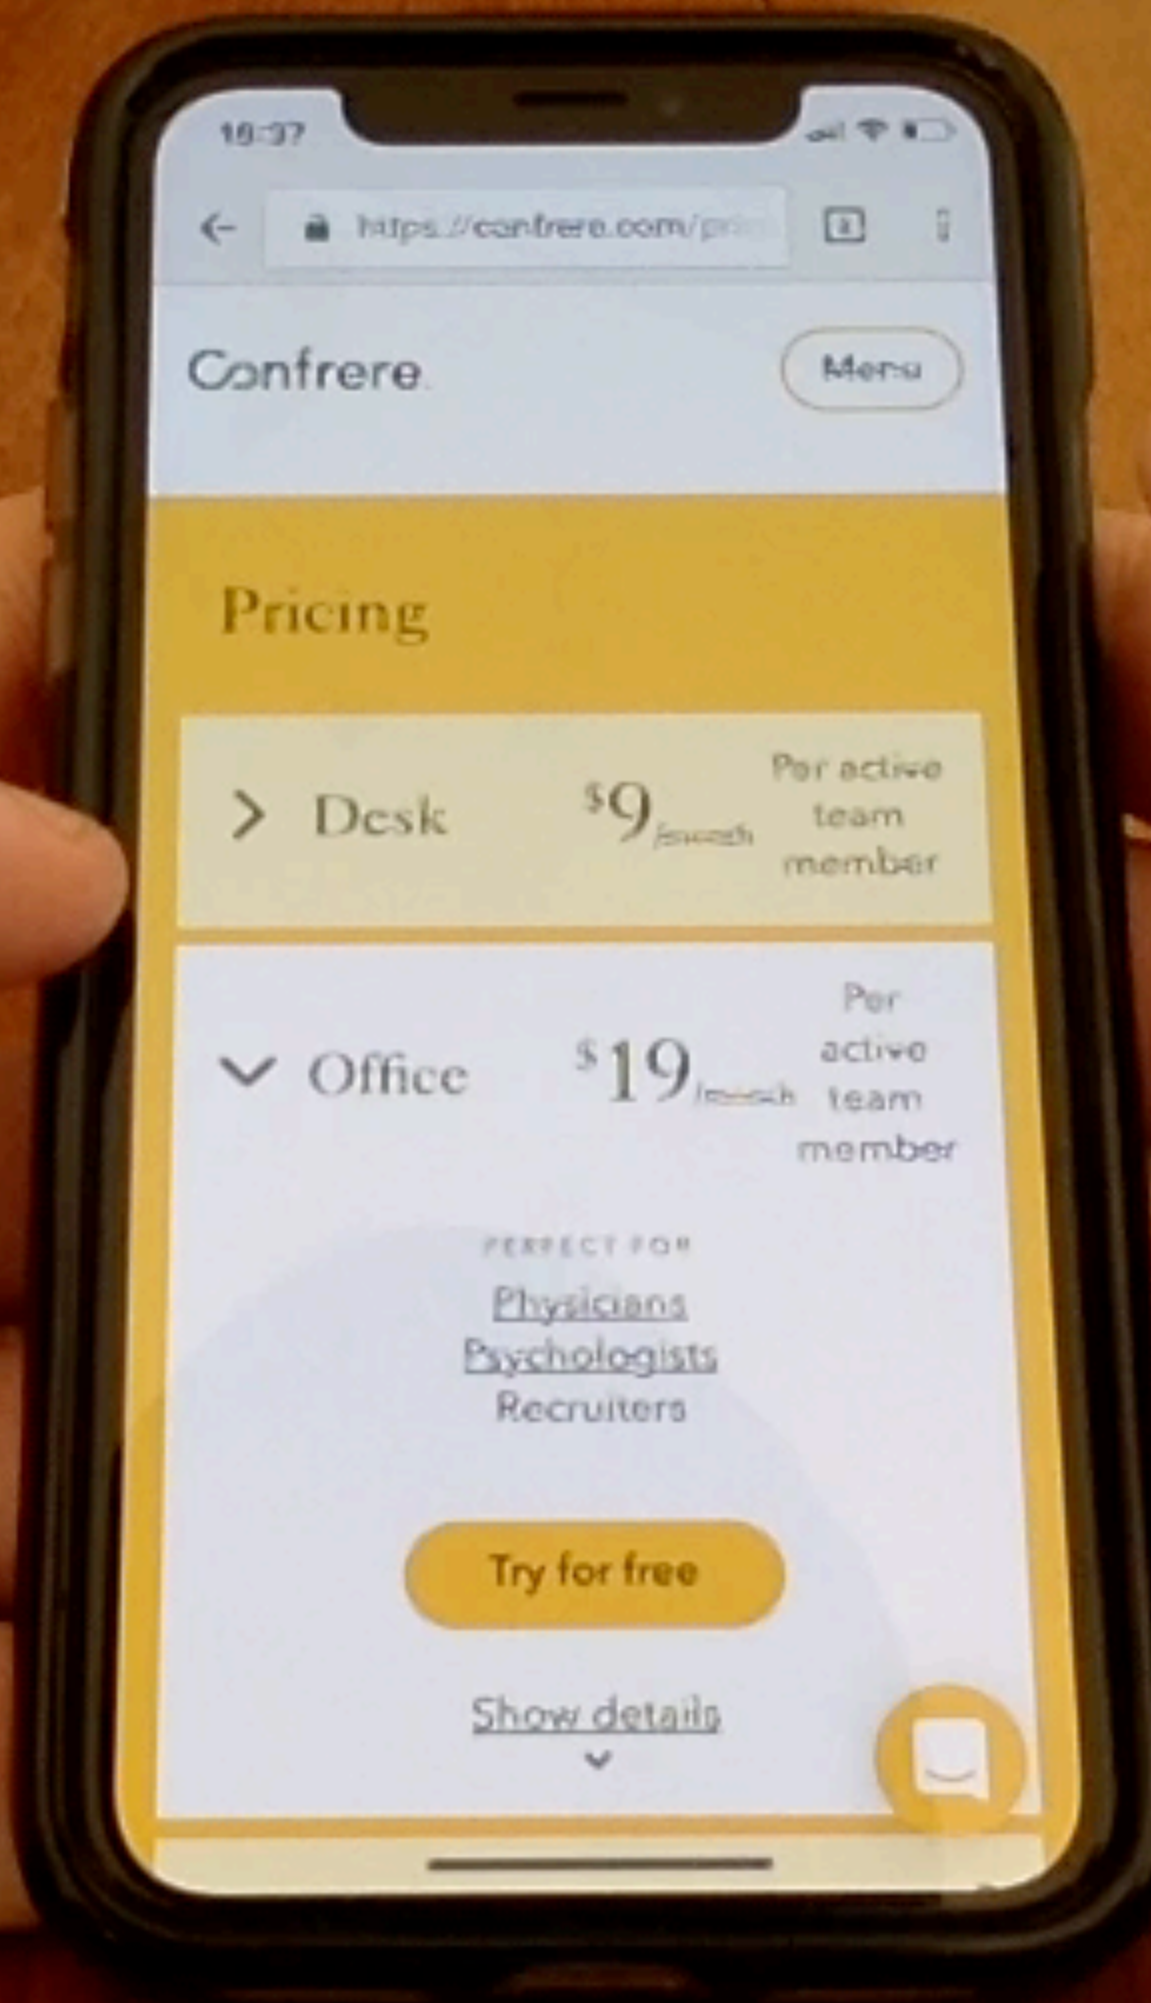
10:37

https://confrere.com/pr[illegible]

Confrere

Menu

Pricing

Desk $^{\$}9$ /month Per active team member

Office $^{\$}19$ /month Per active team member

PERFECT FOR

Physicians
Psychologists
Recruiters

Try for free

Show details